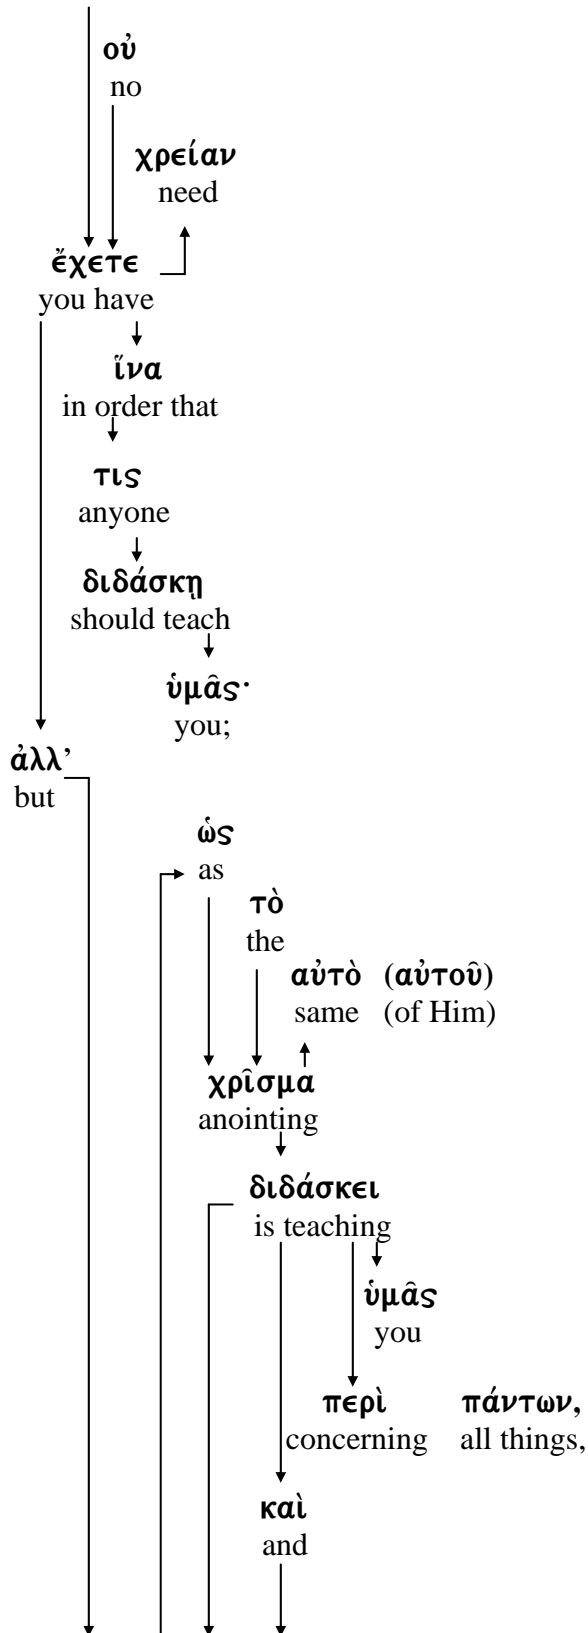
οὐ
no

χρείαν
need

ἔχετε
you have

ἵνα
in order that

τις
anyone

διδάσκῃ
should teach

ὑμᾶς·
you;

ἀλλ'
but

ὡς
as

τὸ
the

αὐτὸ (αὐτοῦ)
same (of Him)

χρῖσμα
anointing

διδάσκει
is teaching

ὑμᾶς
you

περὶ πάντων,
concerning all things,

καὶ
and